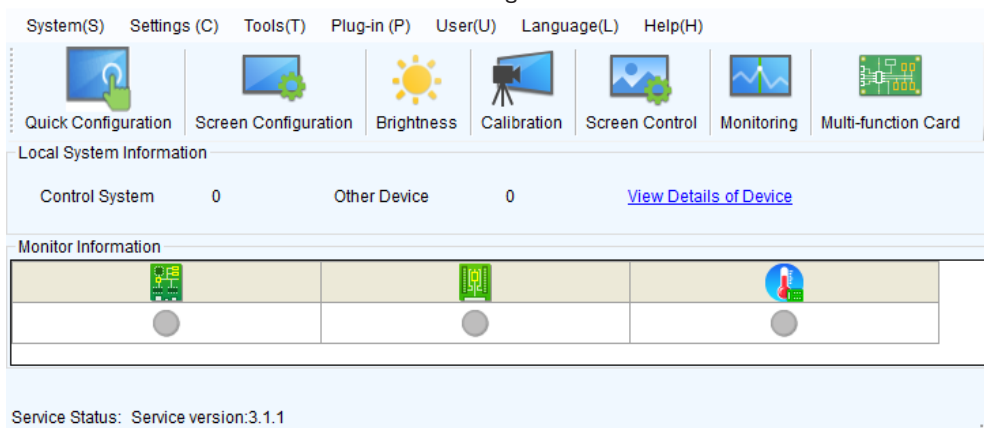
System(S) Settings (C) Tools(T) Plug-in (P) User(U) Language(L) Help(H)

Quick Configuration Screen Configuration Brightness Calibration Screen Control Monitoring Multi-function Card

Local System Information

Control System 0 Other Device 0 View Details of Device

Monitor Information

Service Status: Service version:3.1.1